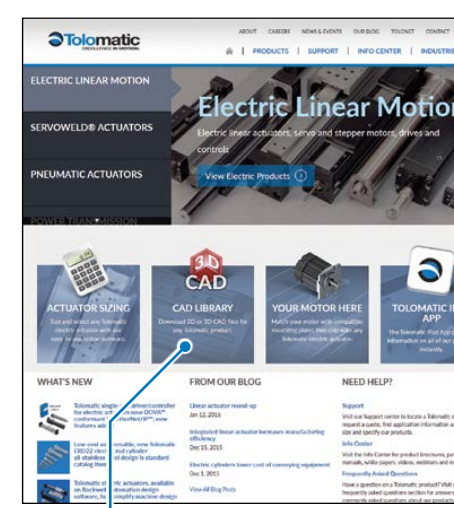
Tolomatic
EXCELLENCE IN MOTION

ABOUT CAREERS NEWS & EVENTS OUR BLOG TOLONET CONTACT

PRODUCTS | SUPPORT | INFO CENTER | INDUSTRIE

ELECTRIC LINEAR MOTION

SERVOWELD® ACTUATORS

PNEUMATIC ACTUATORS

POWER TRANSMISSION

Electric Linear Motion

Electric linear actuators, servo and stepper motors, drives and controls

View Electric Products

ACTUATOR SIZING
Size and select any Tolomatic electric actuator with our easy-to-use online software.

3D CAD
CAD LIBRARY
Download 2D or 3D CAD files for any Tolomatic product.

YOUR MOTOR HERE
Match your motor with compatible mounting plates that work with any Tolomatic electric actuator.

TOLOMATIC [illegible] APP
The Tolomatic iPad App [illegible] information on all of our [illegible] instantly.

WHAT'S NEW

Tolomatic single-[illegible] driver/controller for electric ac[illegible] now ODVA® conformant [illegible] EtherNet/IP™, new features add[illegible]

Low-cost an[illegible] versatile, new Tolomatic ERD22 elect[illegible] rod cylinder all stainless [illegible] design is standard catalog item

Tolomatic electri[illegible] c actuators, available on Rockwell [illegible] software, be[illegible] simplify machine design

FROM OUR BLOG

Linear actuator round-up
Jan 12, 2016

Integrated linear actuator increases manufacturing efficiency
Dec 15, 2015

Electric cylinders lower cost of conveying equipment
Dec 1, 2015

View All Blog Posts

NEED HELP?

Support
Visit our Support center to locate a Tolomatic d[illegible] request a quote, find application information a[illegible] size and specify our products.

Info Center
Visit the Info Center for product brochures, pa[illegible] manuals, white papers, videos, webinars and m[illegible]

Frequently Asked Questions
Have a question on a Tolomatic product? Visit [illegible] frequently asked questions section for answers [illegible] commonly asked questions about our products.